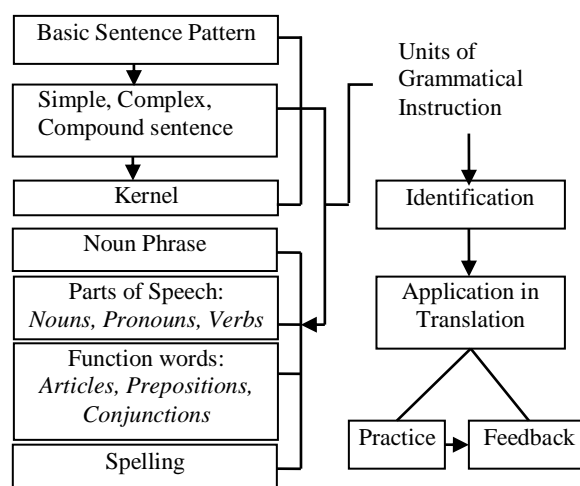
Basic Sentence Pattern

Simple, Complex, Compound sentence

Kernel

Noun Phrase

Parts of Speech: *Nouns, Pronouns, Verbs*

Function words: *Articles, Prepositions, Conjunctions*

Spelling

Units of Grammatical Instruction

Identification

Application in Translation

Practice

Feedback